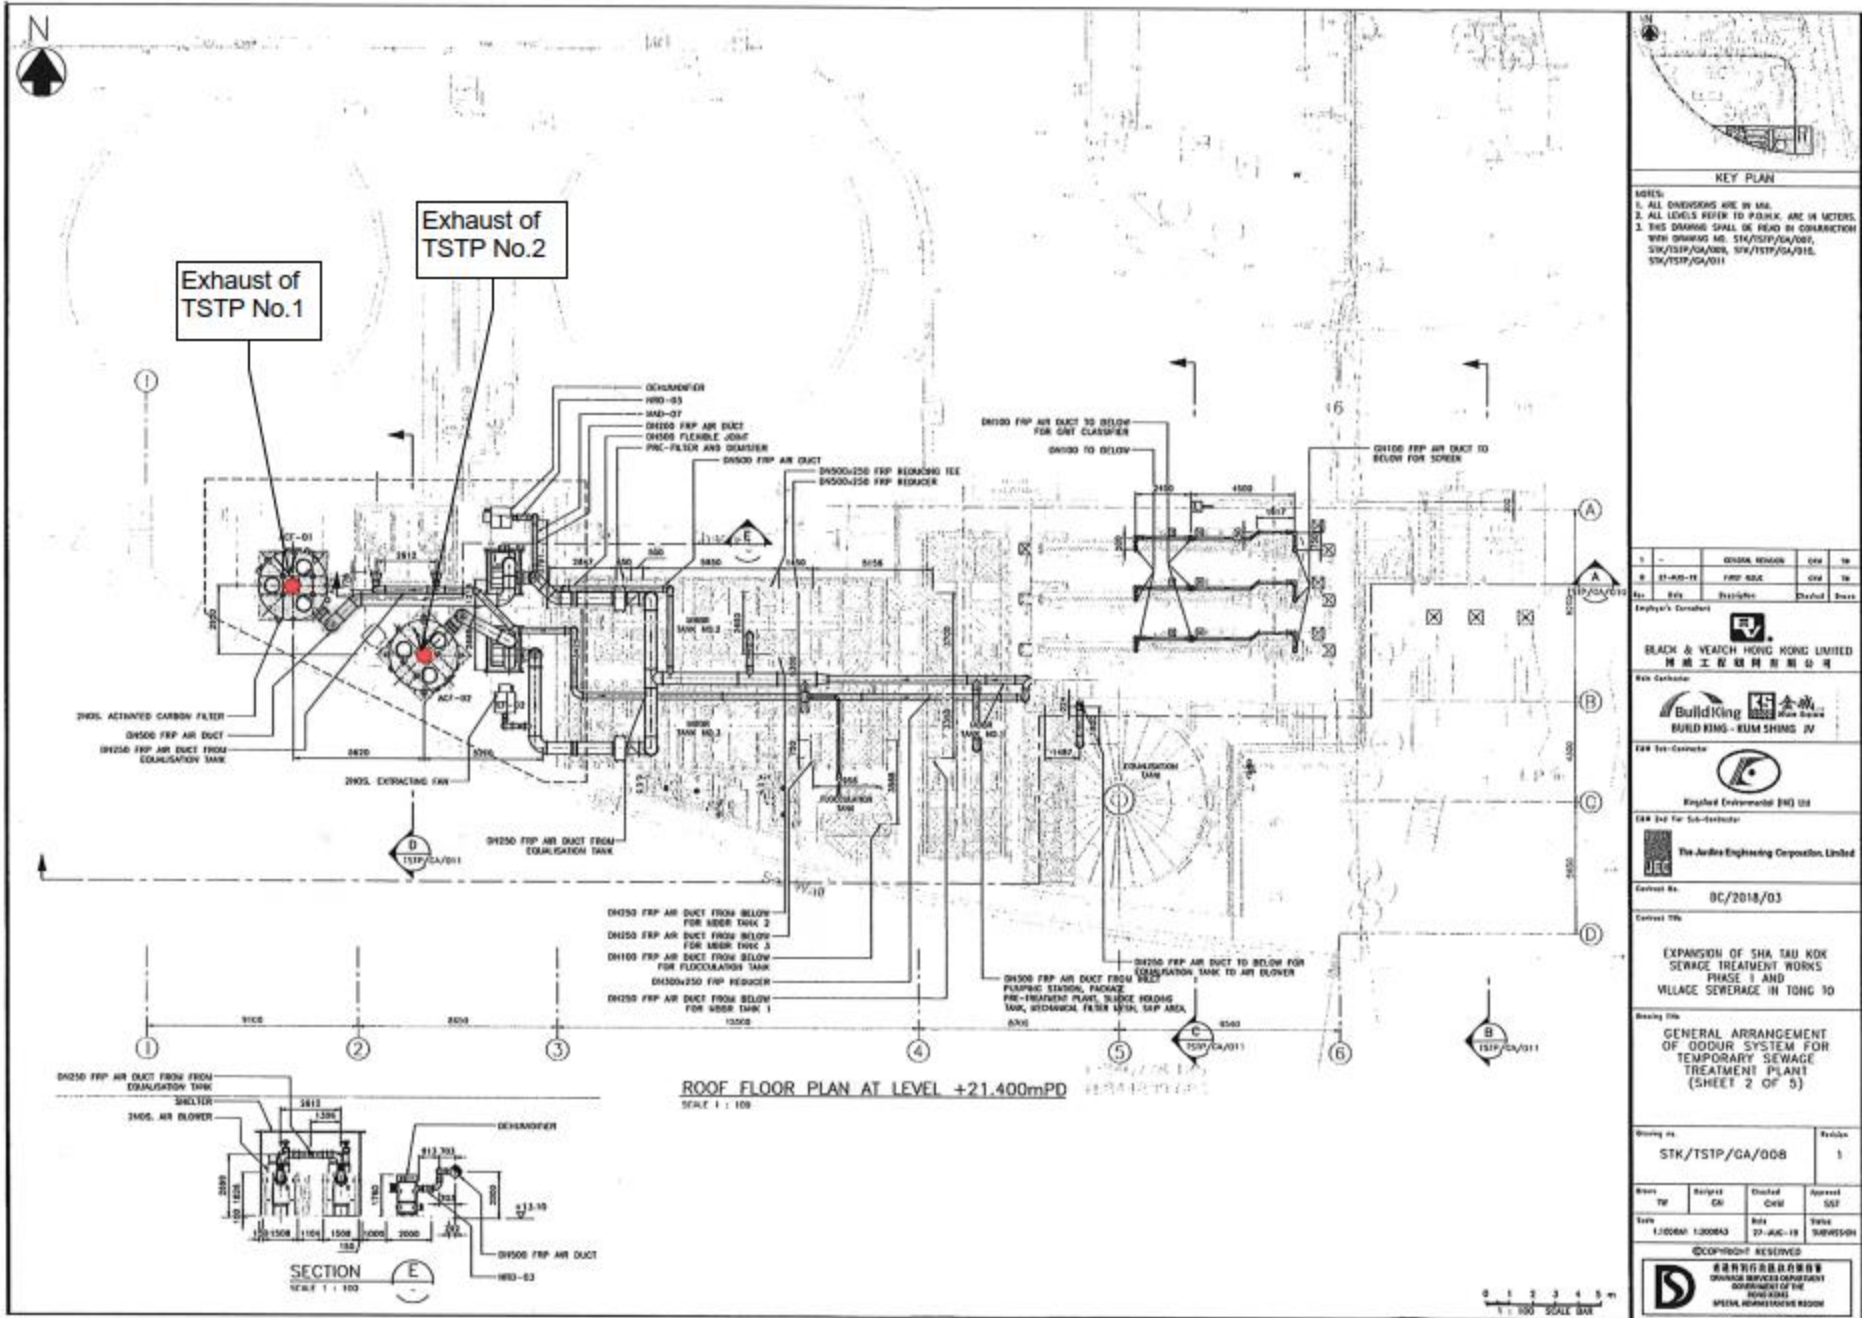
N

Exhaust of TSTP No.1

Exhaust of TSTP No.2

DEHUMIDIFIER
HRD-03
MAD-07
DN200 FRP AIR DUCT
DN500 FLEXIBLE JOINT
PRE-FILTER AND DEMISTER
DN500 FRP AIR DUCT
DN500x250 FRP REDUCING TEE
DN500x250 FRP REDUCER

DN100 FRP AIR DUCT TO BELOW FOR GRIT CLASSIFIER
DN100 TO BELOW
DN100 FRP AIR DUCT TO BELOW FOR SCREEN

2NOS. ACTIVATED CARBON FILTER
DN500 FRP AIR DUCT
DN250 FRP AIR DUCT FROM EQUALISATION TANK
2NOS. EXTRACTING FAN
DN250 FRP AIR DUCT FROM EQUALISATION TANK

DN250 FRP AIR DUCT FROM BELOW FOR SBR TANK 2
DN250 FRP AIR DUCT FROM BELOW FOR SBR TANK 3
DN100 FRP AIR DUCT FROM BELOW FOR FLOCCULATION TANK
DN300x250 FRP REDUCER
DN250 FRP AIR DUCT FROM BELOW FOR SBR TANK 1
DN300 FRP AIR DUCT FROM INLET PUMPING STATION, PACKAGE PRE-TREATMENT PLANT, SLUDGE HOLDING TANK, MECHANICAL FILTER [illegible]
DN250 FRP AIR DUCT TO BELOW FOR EQUALISATION TANK TO AIR BLOWER

ROOF FLOOR PLAN AT LEVEL +21.400mPD
SCALE 1 : 100

DN250 FRP AIR DUCT FROM FROM EQUALISATION TANK
SHELTER
2NOS. AIR BLOWER
DEHUMIDIFIER
DN500 FRP AIR DUCT
HRD-03
SECTION E
SCALE 1 : 100

KEY PLAN
NOTES:
1. ALL DIMENSIONS ARE IN MM.
2. ALL LEVELS REFER TO P.D.H.K. ARE IN METERS.
3. THIS DRAWING SHALL BE READ IN CONJUNCTION WITH DRAWING NO. STK/TSTP/GA/007, STK/TSTP/GA/009, STK/TSTP/GA/010, STK/TSTP/GA/011

BLACK & VEATCH HONG KONG LIMITED
BUILD KING - KUM SHING JV
Kingsford Environmental (HK) Ltd
The Jardine Engineering Corporation, Limited
DC/2018/03
EXPANSION OF SHA TAU KOK SEWAGE TREATMENT WORKS PHASE 1 AND VILLAGE SEWERAGE IN TONG TO
GENERAL ARRANGEMENT OF ODOUR SYSTEM FOR TEMPORARY SEWAGE TREATMENT PLANT (SHEET 2 OF 5)
STK/TSTP/GA/008
1
©COPYRIGHT RESERVED
DRAINAGE SERVICES DEPARTMENT